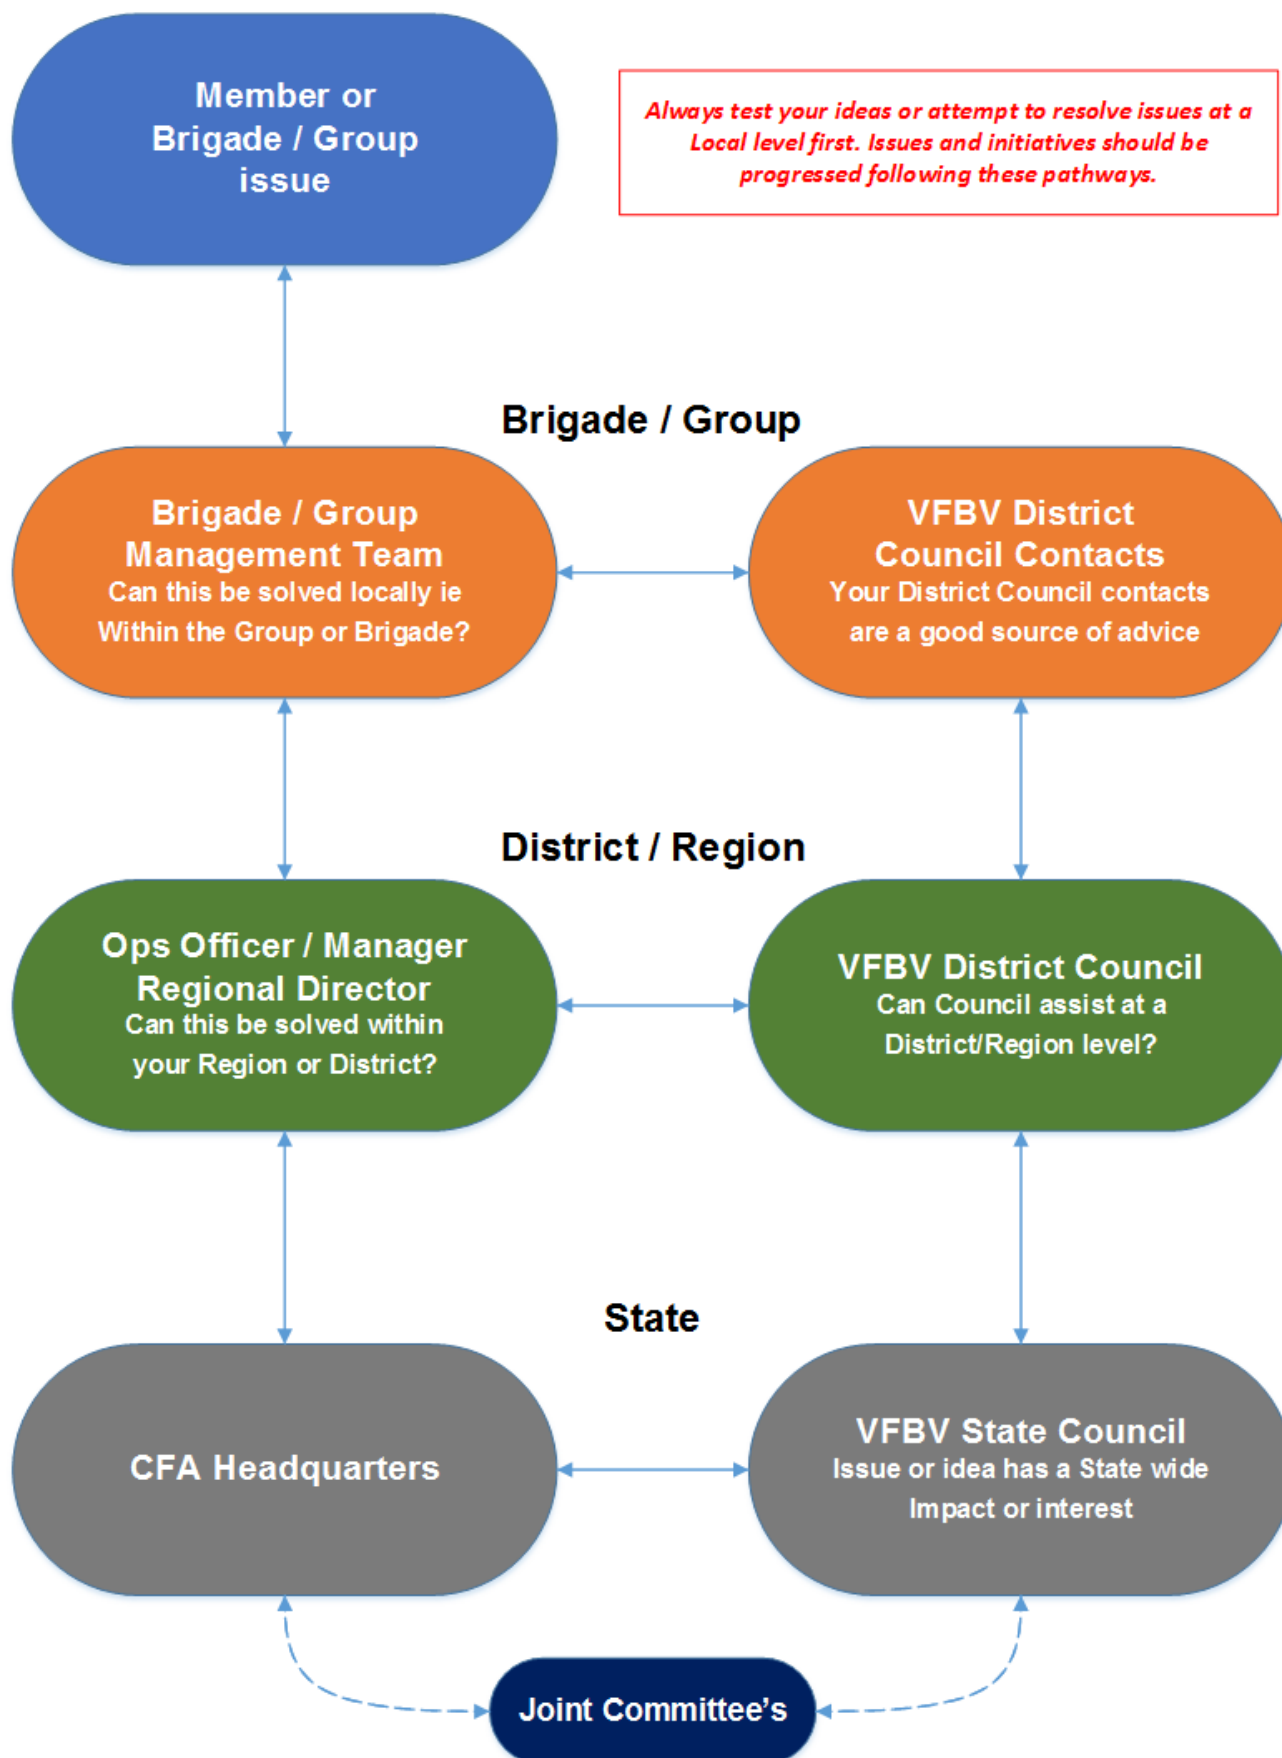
Member or Brigade / Group issue

Always test your ideas or attempt to resolve issues at a Local level first. Issues and initiatives should be progressed following these pathways.

Brigade / Group

Brigade / Group Management Team
Can this be solved locally ie Within the Group or Brigade?

VFBV District Council Contacts
Your District Council contacts are a good source of advice

District / Region

Ops Officer / Manager Regional Director
Can this be solved within your Region or District?

VFBV District Council
Can Council assist at a District/Region level?

State

CFA Headquarters

VFBV State Council
Issue or idea has a State wide Impact or interest

Joint Committee's